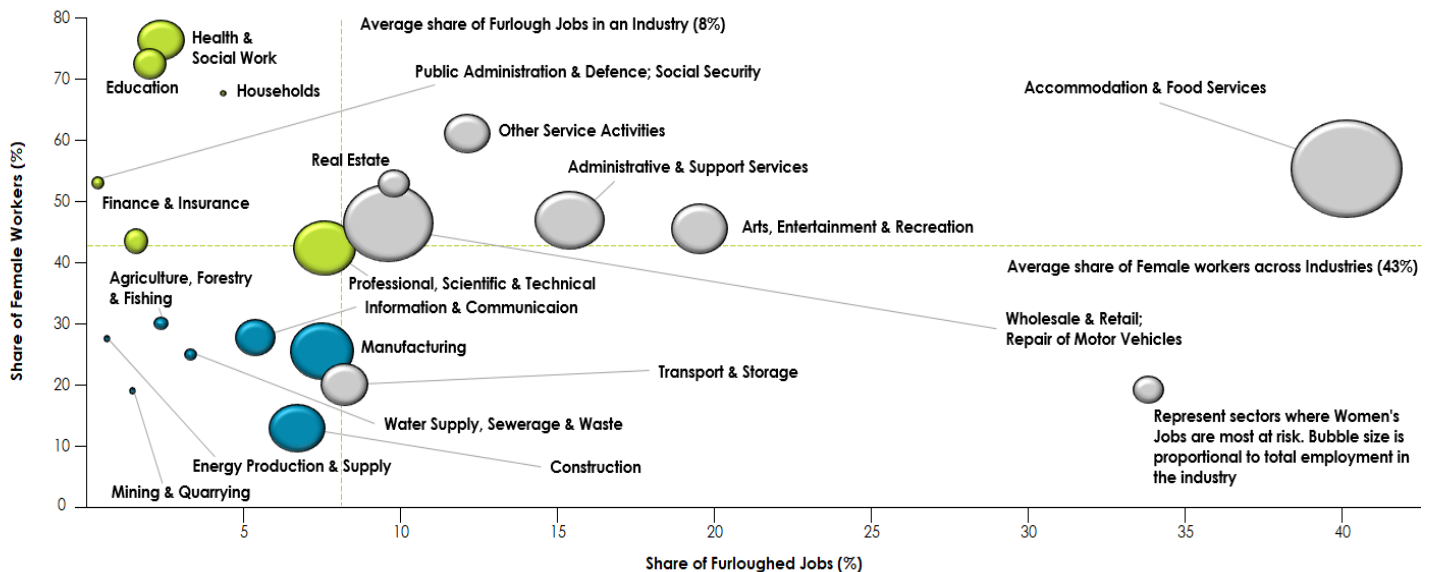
Average share of Furlough Jobs in an Industry (8%)

Health & Social Work

Education

Households

Public Administration & Defence; Social Security

Accommodation & Food Services

Other Service Activities

Real Estate

Administrative & Support Services

Finance & Insurance

Arts, Entertainment & Recreation

Average share of Female workers across Industries (43%)

Agriculture, Forestry & Fishing

Professional, Scientific & Technical

Information & Communicaion

Wholesale & Retail; Repair of Motor Vehicles

Manufacturing

Transport & Storage

Water Supply, Sewerage & Waste

Represent sectors where Women's Jobs are most at risk. Bubble size is proportional to total employment in the industry

Energy Production & Supply

Construction

Mining & Quarrying

Share of Female Workers (%)

80
70
60
50
40
30
20
10
0

5
10
15
20
25
30
35
40

Share of Furloughed Jobs (%)